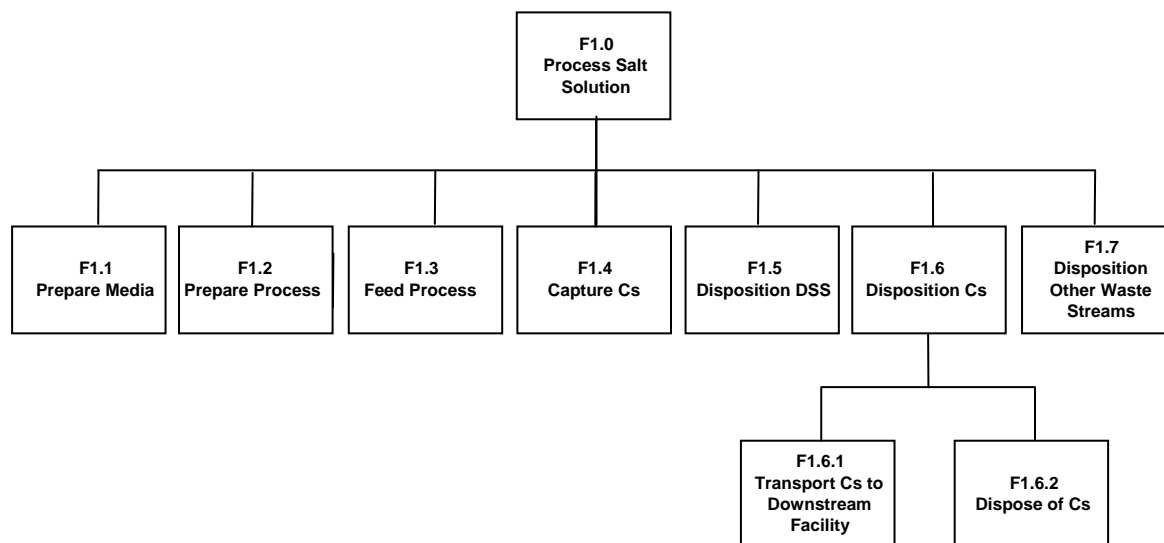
F1.0
Process Salt Solution

F1.1
Prepare Media

F1.2
Prepare Process

F1.3
Feed Process

F1.4
Capture Cs

F1.5
Disposition DSS

F1.6
Disposition Cs

F1.7
Disposition Other Waste Streams

F1.6.1
Transport Cs to Downstream Facility

F1.6.2
Dispose of Cs